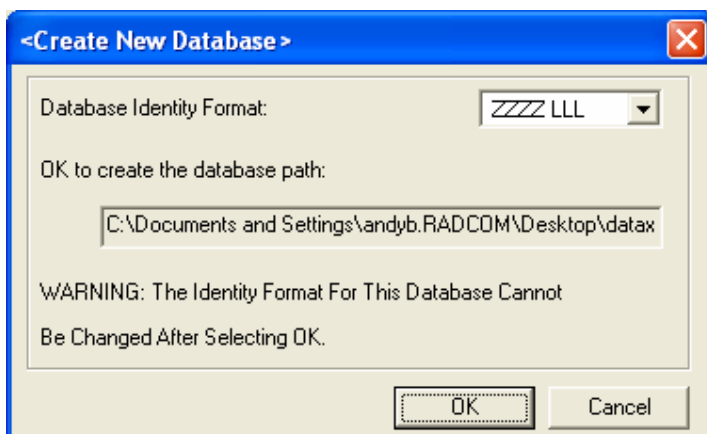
<Create New Database>

Database Identity Format:

ZZZZ LLL

OK to create the database path:

C:\Documents and Settings\andyb.RADCOM\Desktop\datax

WARNING: The Identity Format For This Database Cannot Be Changed After Selecting OK.

OK

Cancel